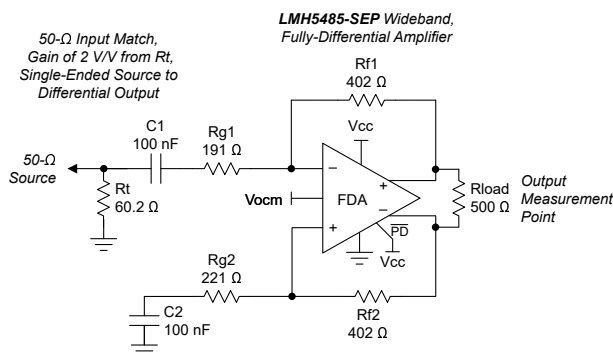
LMH5485-SEP Wideband, Fully-Differential Amplifier

50-Ω Input Match, Gain of 2 V/V from Rt, Single-Ended Source to Differential Output

Rf1
402 Ω

C1
100 nF

Rg1
191 Ω

Vcc

50-Ω Source

Rt
60.2 Ω

Vocm

FDA

Rload
500 Ω

Output Measurement Point

PD

Vcc

Rg2
221 Ω

C2
100 nF

Rf2
402 Ω